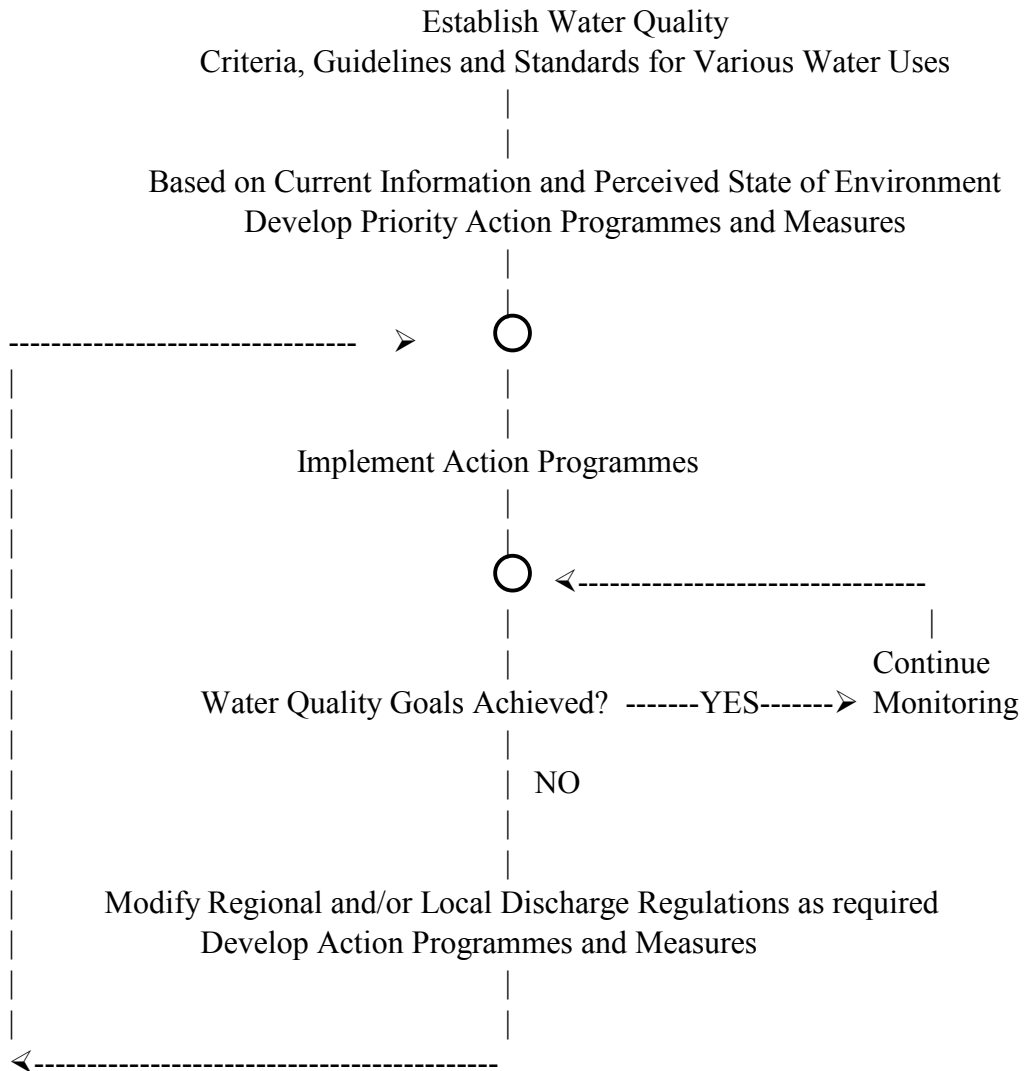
Establish Water Quality
Criteria, Guidelines and Standards for Various Water Uses

Based on Current Information and Perceived State of Environment
Develop Priority Action Programmes and Measures

Implement Action Programmes

Water Quality Goals Achieved? -------YES-------➢ Continue Monitoring

NO

Modify Regional and/or Local Discharge Regulations as required
Develop Action Programmes and Measures